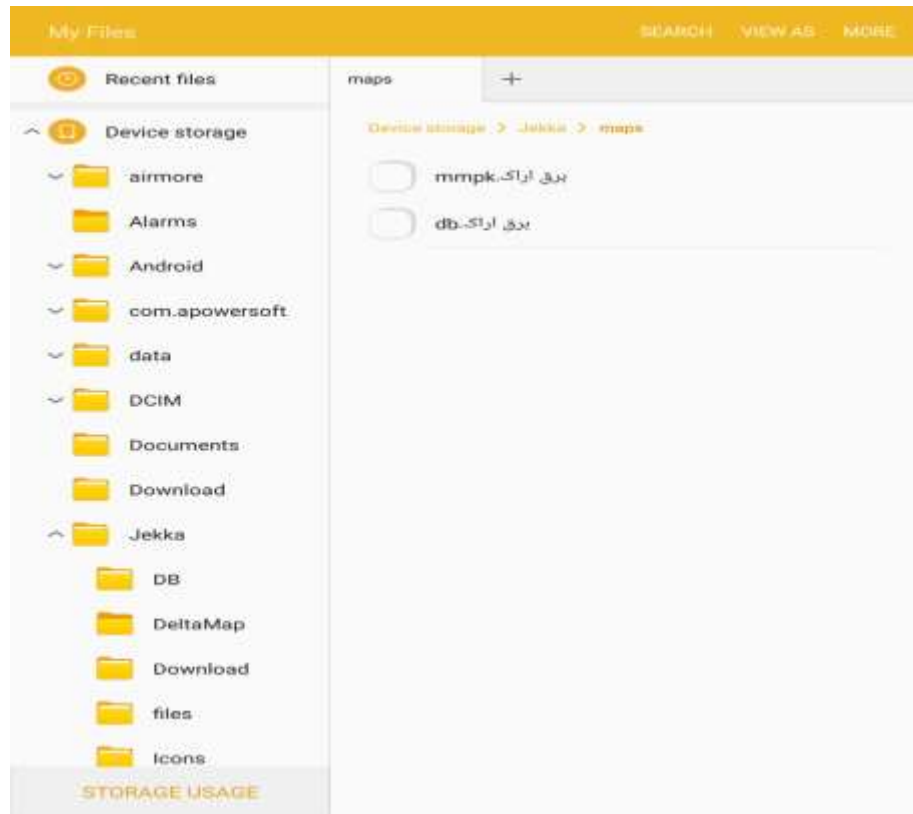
My Files

SEARCH VIEW AS MORE

Recent files

Device storage

airmore

Alarms

Android

com.apowersoft

data

DCIM

Documents

Download

Jekka

DB

DeltaMap

Download

files

Icons

STORAGE USAGE

maps +

Device storage > Jekka > maps

برق اراک.mmpk

برق اراک.db